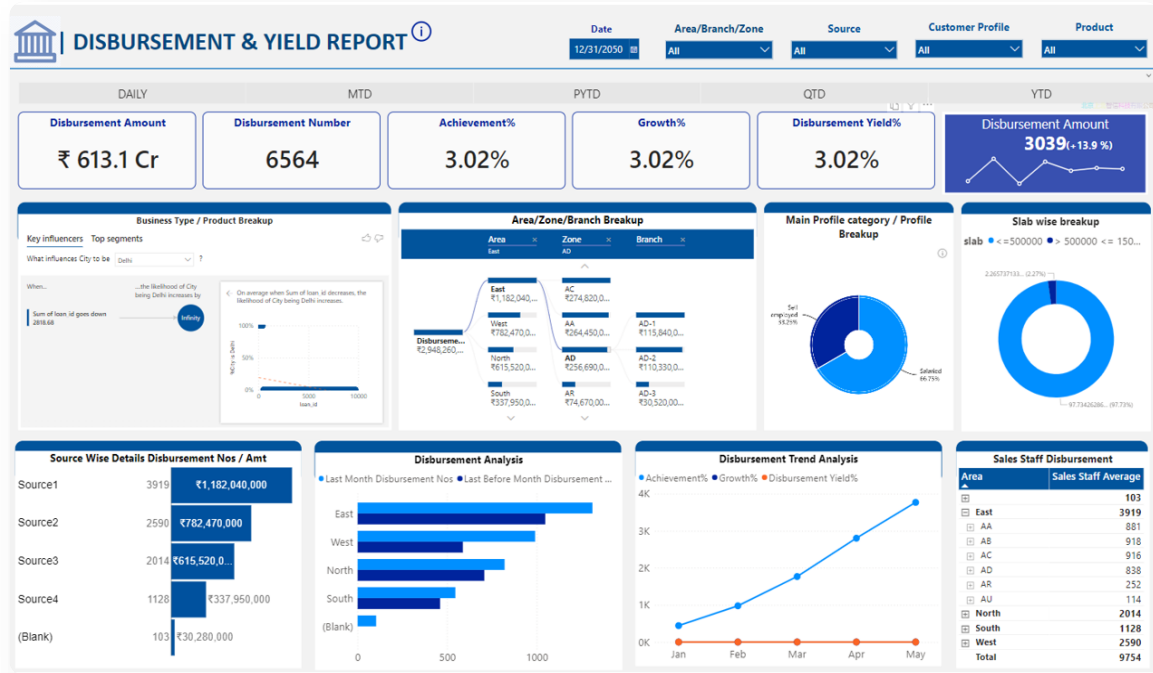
DISBURSEMENT & YIELD REPORT ⓘ

Date
12/31/2050

Area/Branch/Zone
All

Source
All

Customer Profile
All

Product
All

DAILY | MTD | PYTD | QTD | YTD

Disbursement Amount
₹ 613.1 Cr

Disbursement Number
6564

Achievement%
3.02%

Growth%
3.02%

Disbursement Yield%
3.02%

Disbursement Amount
3039(+13.9 %)

Business Type / Product Breakup

Key influencers Top segments

What influences City to be Delhi ?

When...

...the likelihood of City being Delhi increases by

Sum of loan_id goes down 2818.68

Infinity

On average when Sum of loan_id decreases, the likelihood of City being Delhi increases.

100%

0%

%City is Delhi

0

10000

loan_id

Area/Zone/Branch Breakup

Area East
Zone AD
Branch

Disburseme...
₹2,948,260,...

East
₹1,182,040,...

West
₹782,470,0...

North
₹615,520,0...

South
₹337,950,0...

AC
₹274,820,0...

AA
₹264,450,0...

AD
₹256,690,0...

AR
₹74,670,00...

AD-1
₹115,840,0...

AD-2
₹110,330,0...

AD-3
₹30,520,00...

Main Profile category / Profile Breakup

Self employed 33.25%

Salaried 66.75%

Slab wise breakup

slab ● <=500000 ● > 500000 <= 150...

2.265737133... (2.27%)

97.73426286... (97.73%)

Source Wise Details Disbursement Nos / Amt

| Source1 | 3919 | ₹1,182,040,000 |
|---|---|---|
| Source2 | 2590 | ₹782,470,000 |
| Source3 | 2014 | ₹615,520,0... |
| Source4 | 1128 | ₹337,950,000 |
| (Blank) | 103 | ₹30,280,000 |

Disbursement Analysis

● Last Month Disbursement Nos ● Last Before Month Disbursement ...

East
West
North
South
(Blank)

0 500 1000

Disbursement Trend Analysis

● Achievement% ● Growth% ● Disbursement Yield%

4K
3K
2K
1K
0K

Jan Feb Mar Apr May

Sales Staff Disbursement

| Area | Sales Staff Average |
|---|---|
| ⊞ | 103 |
| ⊟ East | 3919 |
| ⊞ AA | 881 |
| ⊞ AB | 918 |
| ⊞ AC | 916 |
| ⊞ AD | 838 |
| ⊞ AR | 252 |
| ⊞ AU | 114 |
| ⊞ North | 2014 |
| ⊞ South | 1128 |
| ⊞ West | 2590 |
| Total | 9754 |